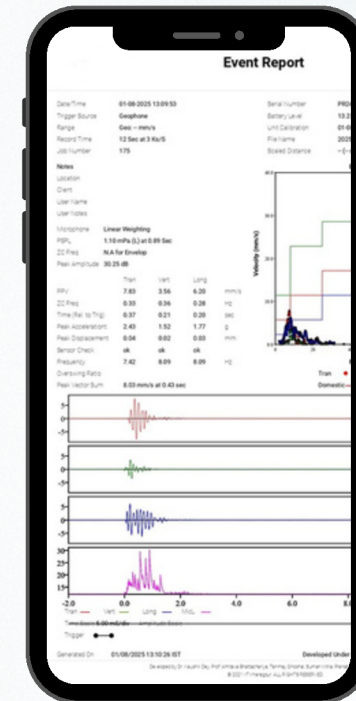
Event Report

Date/Time 01-08-2025 13:09:53
Trigger Source Geophone
Range Geo :- mm/s
Record Time 12 Sec at 3 Ks/S
Job Number 175

Serial Number PRO
Battery Level 13.2
Unit Calibration 01-0
File Name 2025
Scaled Distance ~[ -

Notes
Location
Client
User Name
User Notes

Microphone Linear Weighting
PSPL 1.10 mPa (L) at 0.09 Sec
ZC Freq N.A for Envelop
Peak Amplitude 30.25 dB

| | Tran | Vert | Long | |
|---|---|---|---|---|
| PPV | 7.83 | 3.56 | 6.20 | mm/s |
| ZC Freq | 0.33 | 0.36 | 0.28 | Hz |
| Time (Rel. to Trig) | 0.37 | 0.21 | 0.28 | sec |
| Peak Acceleration | 2.43 | 1.52 | 1.77 | g |
| Peak Displacement | 0.04 | 0.02 | 0.03 | mm |
| Sensor Check | ok | ok | ok | |
| Frequency | 7.42 | 8.09 | 8.09 | Hz |
| Oversiving Ratio | | | | |

Peak Vector Sum 8.03 mm/s at 0.43 sec

Velocity (mm/s)

Tran
Domestic

5
0
-5
5
0
-5
5
0
-5
30
25
20
15
-2.0 0.0 2.0 4.0 6.0 8.

Tran Vert Long MicL
Time Scale 0.50 sec/div Amplitude Scale
Trigger

Generated On 01/08/2025 13:10:26 IST
Developed Under

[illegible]
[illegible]